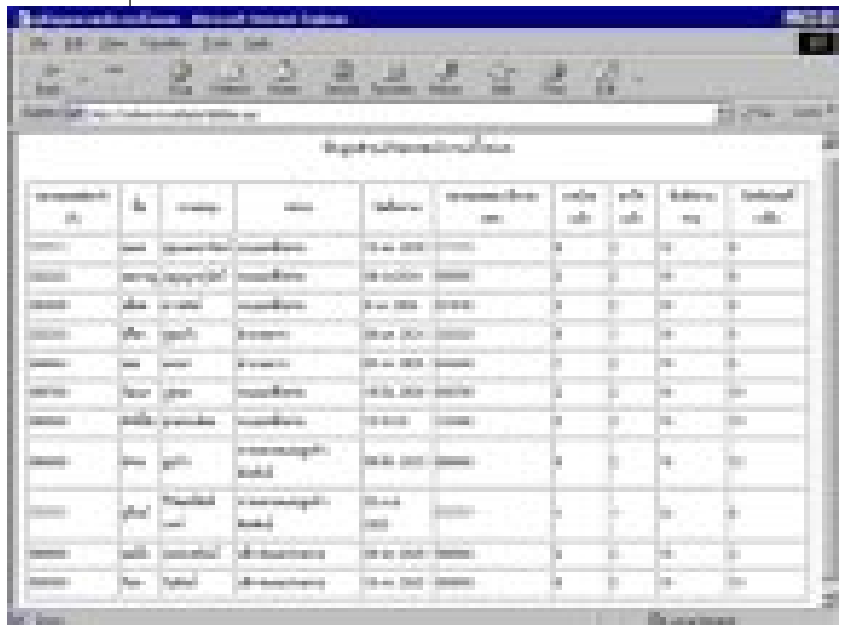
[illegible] - Microsoft Internet Explorer

File Edit View Favorites Tools Help

Back Forward Stop Refresh Home Search Favorites History Mail Print Edit

Address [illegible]

Go Links

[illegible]

| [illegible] | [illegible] | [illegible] | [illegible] | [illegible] | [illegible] | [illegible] | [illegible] | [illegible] | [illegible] |
|---|---|---|---|---|---|---|---|---|---|
| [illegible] | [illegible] | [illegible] | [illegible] | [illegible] | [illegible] | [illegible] | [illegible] | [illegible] | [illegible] |
| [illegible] | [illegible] | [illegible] | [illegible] | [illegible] | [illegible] | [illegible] | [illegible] | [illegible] | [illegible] |
| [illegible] | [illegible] | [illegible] | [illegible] | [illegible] | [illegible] | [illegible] | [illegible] | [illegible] | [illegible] |
| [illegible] | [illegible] | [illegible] | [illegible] | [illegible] | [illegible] | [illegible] | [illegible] | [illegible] | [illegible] |
| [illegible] | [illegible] | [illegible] | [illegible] | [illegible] | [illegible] | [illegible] | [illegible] | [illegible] | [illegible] |
| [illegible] | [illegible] | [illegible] | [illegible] | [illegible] | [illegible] | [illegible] | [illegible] | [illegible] | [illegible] |
| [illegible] | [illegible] | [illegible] | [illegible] | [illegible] | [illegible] | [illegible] | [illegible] | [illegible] | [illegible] |
| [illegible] | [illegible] | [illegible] | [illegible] | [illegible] | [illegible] | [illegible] | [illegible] | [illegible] | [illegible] |
| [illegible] | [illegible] | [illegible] | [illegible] | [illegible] | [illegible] | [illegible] | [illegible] | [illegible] | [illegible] |
| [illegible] | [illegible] | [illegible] | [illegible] | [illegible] | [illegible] | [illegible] | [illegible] | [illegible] | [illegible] |
| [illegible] | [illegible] | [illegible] | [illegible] | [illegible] | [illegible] | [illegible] | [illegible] | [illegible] | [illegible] |

Done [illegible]